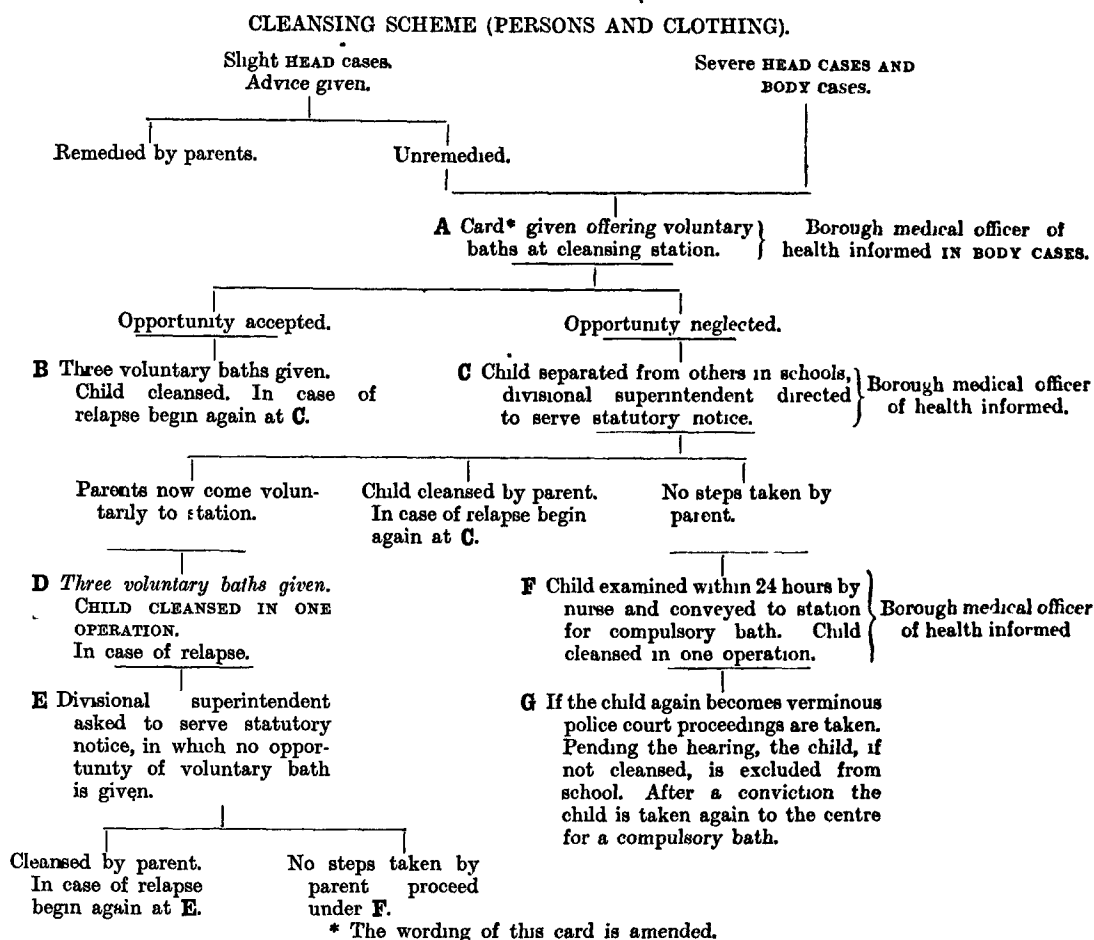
CLEANSING SCHEME (PERSONS AND CLOTHING).

Slight HEAD cases. Advice given.

Severe HEAD CASES AND BODY cases.

Remedied by parents.

Unremedied.

A Card* given offering voluntary baths at cleansing station.

Borough medical officer of health informed IN BODY CASES.

Opportunity accepted.

Opportunity neglected.

B Three voluntary baths given. Child cleansed. In case of relapse begin again at C.

C Child separated from others in schools, divisional superintendent directed to serve statutory notice.

Borough medical officer of health informed.

Parents now come voluntarily to station.

Child cleansed by parent. In case of relapse begin again at C.

No steps taken by parent.

D *Three voluntary baths given.* CHILD CLEANSED IN ONE OPERATION. In case of relapse.

F Child examined within 24 hours by nurse and conveyed to station for compulsory bath. Child cleansed in one operation.

Borough medical officer of health informed

E Divisional superintendent asked to serve statutory notice, in which no opportunity of voluntary bath is given.

G If the child again becomes verminous police court proceedings are taken. Pending the hearing, the child, if not cleansed, is excluded from school. After a conviction the child is taken again to the centre for a compulsory bath.

Cleansed by parent. In case of relapse begin again at E.

No steps taken by parent proceed under F.

* The wording of this card is amended.